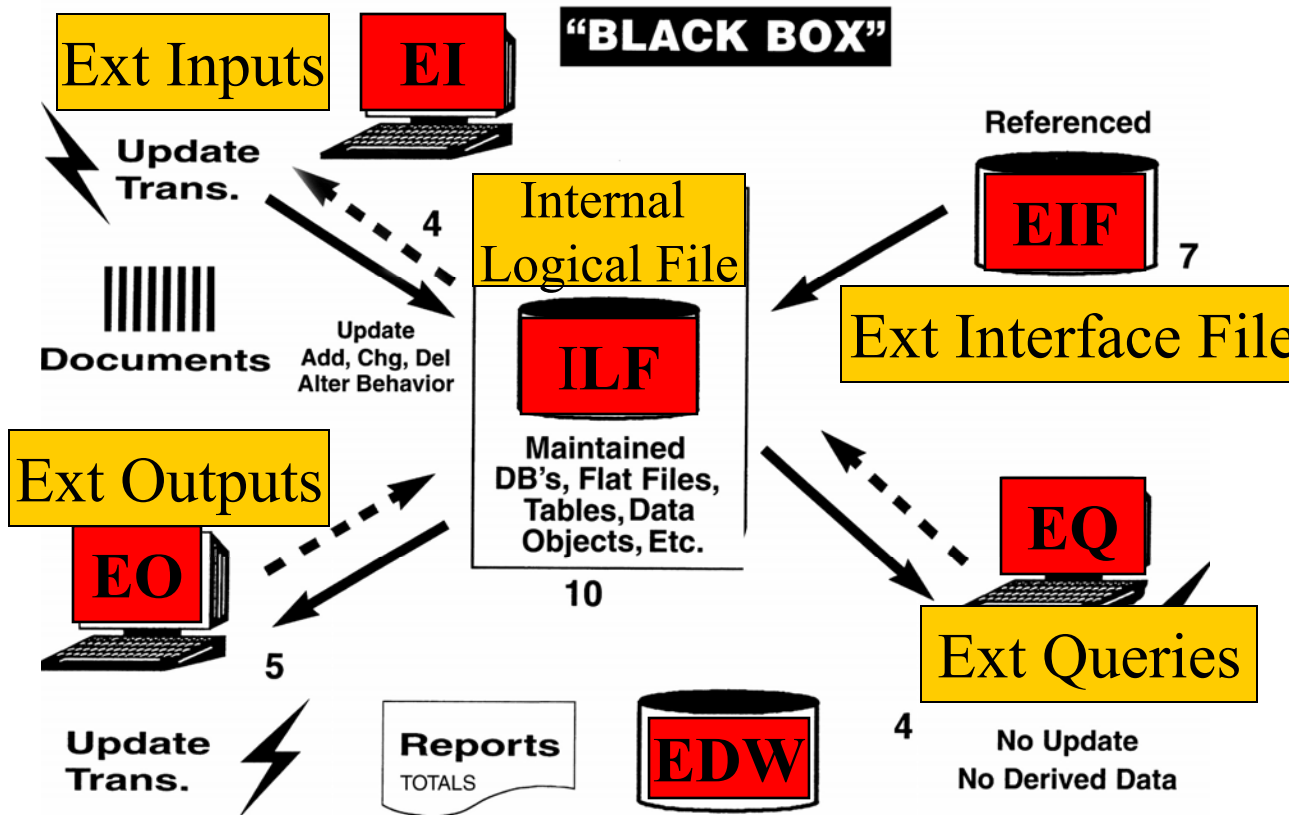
"BLACK BOX"

Ext Inputs

EI

Update Trans.

4

Documents

Update Add, Chg, Del Alter Behavior

Internal Logical File

ILF

Maintained DB's, Flat Files, Tables, Data Objects, Etc.

10

Referenced

EIF

7

Ext Interface File

Ext Outputs

EO

5

Update Trans.

Reports TOTALS

EDW

EQ

Ext Queries

4

No Update No Derived Data